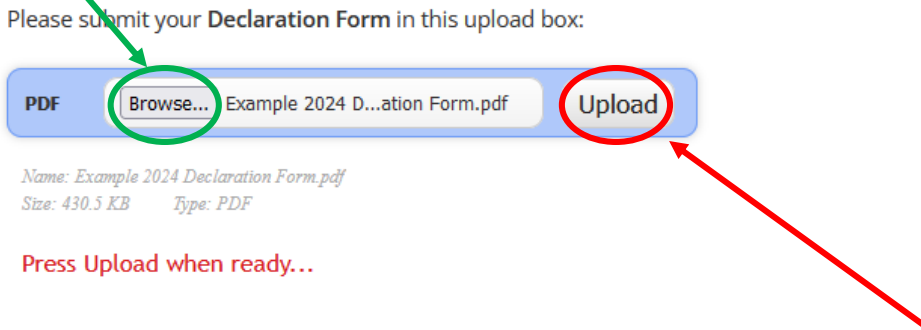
Please submit your **Declaration Form** in this upload box:

PDF Browse... Example 2024 D...ation Form.pdf Upload

Name: Example 2024 Declaration Form.pdf
Size: 430.5 KB Type: PDF

Press Upload when ready...